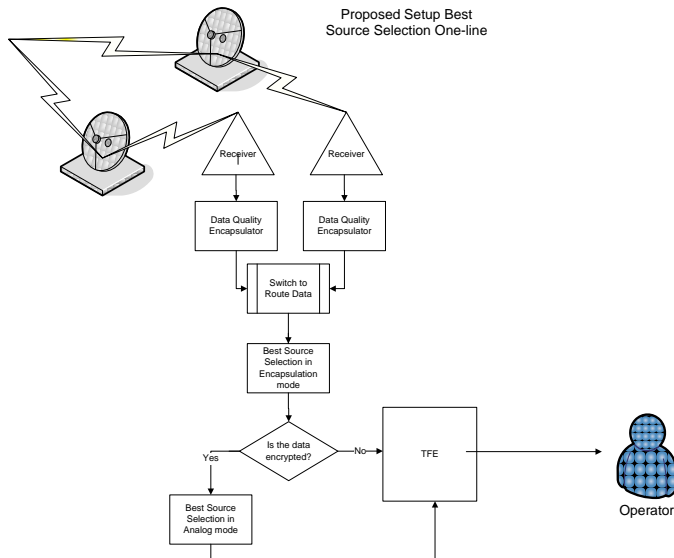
Proposed Setup Best Source Selection One-line

Receiver

Receiver

Data Quality Encapsulator

Data Quality Encapsulator

Switch to Route Data

Best Source Selection in Encapsulation mode

Is the data encrypted?

Yes

No

TFE

Best Source Selection in Analog mode

Operator